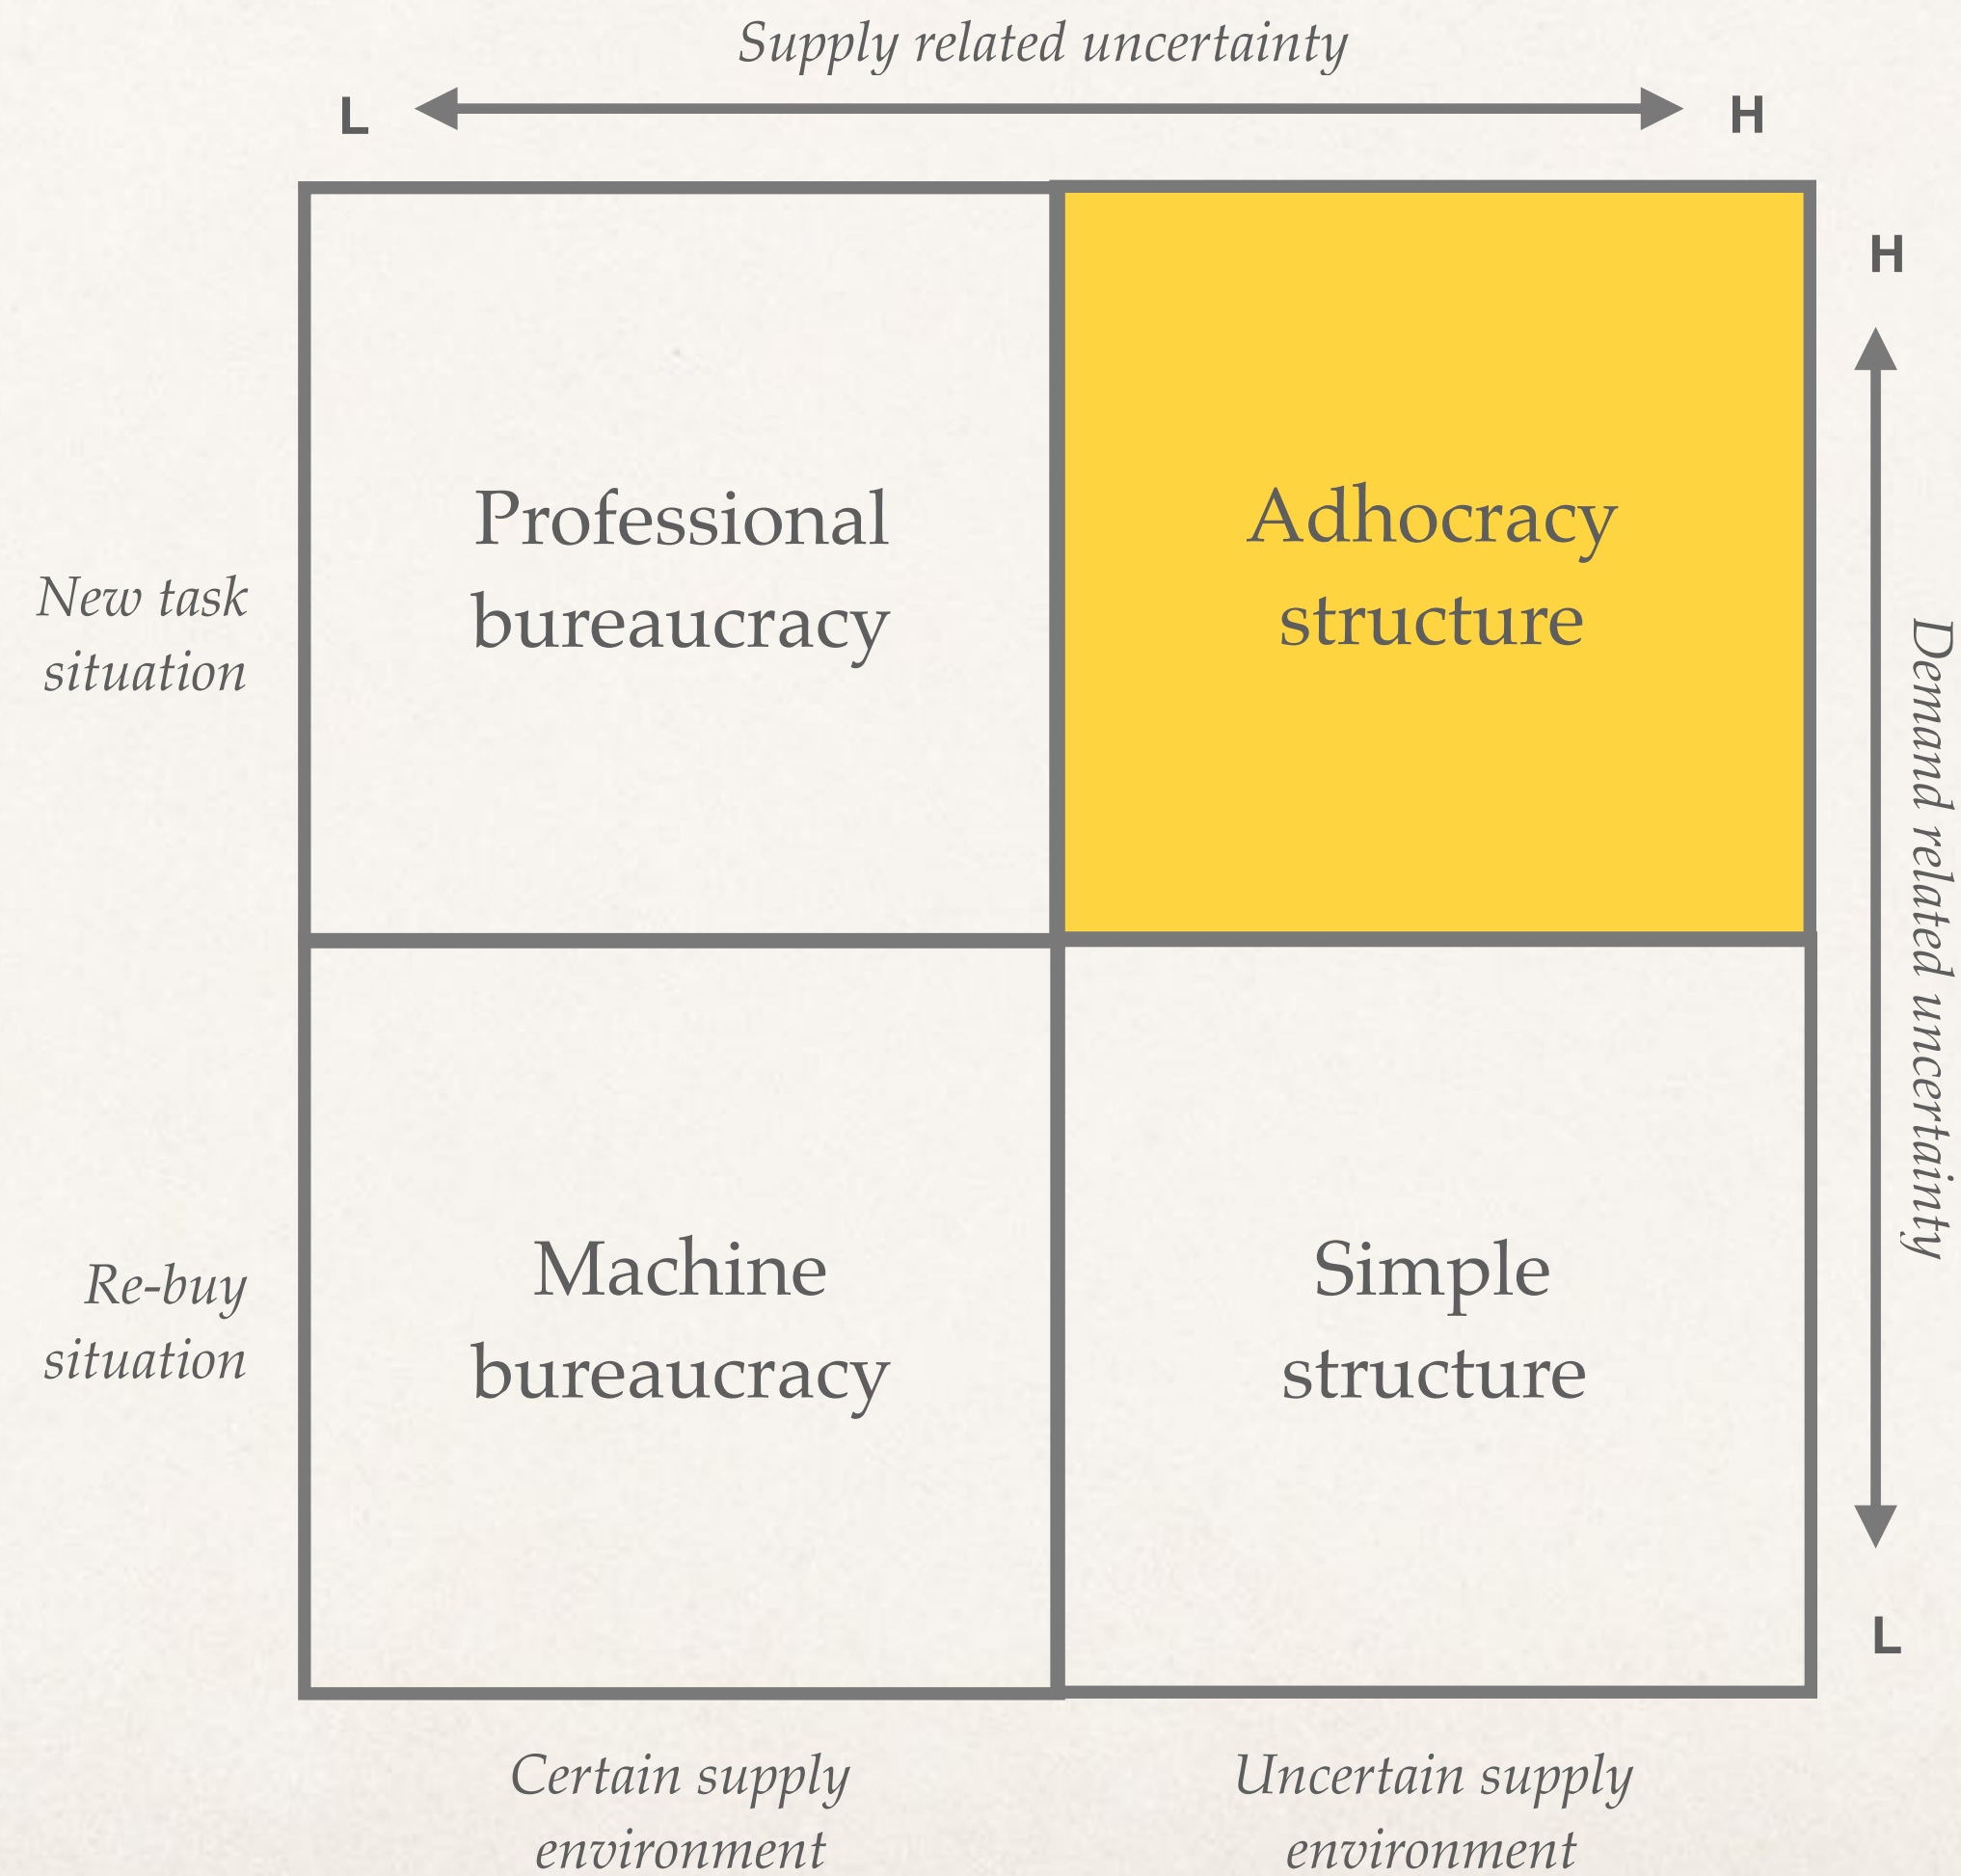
Supply related uncertainty

L

H

H

New task situation

Professional bureaucracy

Adhocracy structure

Demand related uncertainty

Re-buy situation

Machine bureaucracy

Simple structure

L

Certain supply environment

Uncertain supply environment